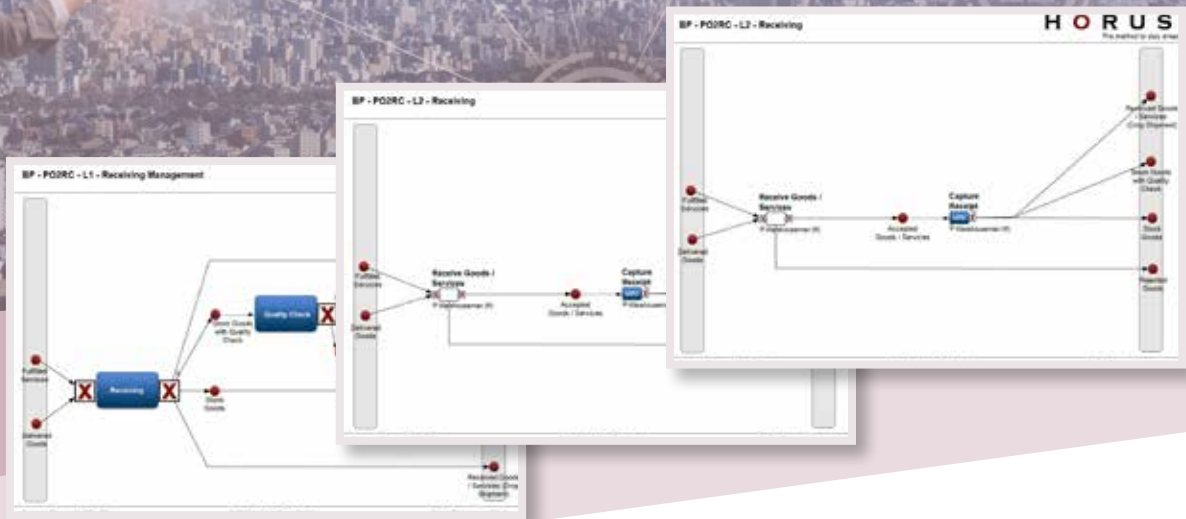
BP - PO2RC - L2 - Receiving

HORUS
The method to stay ahead

Fulfilled Services

Delivered Goods

Receive Goods / Services

Warehouseman (R)

Accepted Goods / Services

Capture Receipt

Warehouseman (R)

Received Goods / Services (Drop Shipment)

Stock Goods with Quality Check

Stock Goods

Rejected Goods

BP - PO2RC - L2 - Receiving

Fulfilled Services

Delivered Goods

Receive Goods / Services

Warehouseman (R)

Accepted Goods / Services

Capture Receipt

Warehouseman

BP - PO2RC - L1 - Receiving Management

Fulfilled Services

Delivered Goods

Receiving

Stock Goods with Quality Check

Quality Check

Stock Goods

Received Goods / Services (Drop Shipment)